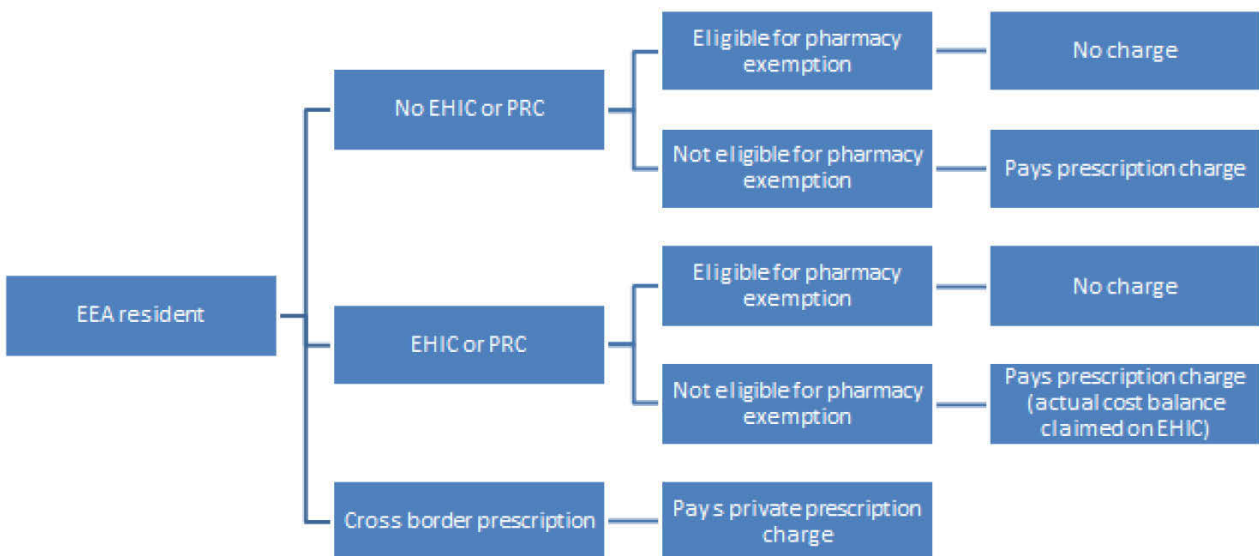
EEA resident

No EHIC or PRC

Eligible for pharmacy exemption

No charge

Not eligible for pharmacy exemption

Pays prescription charge

EHIC or PRC

Eligible for pharmacy exemption

No charge

Not eligible for pharmacy exemption

Pays prescription charge (actual cost balance claimed on EHIC)

Cross border prescription

Pays private prescription charge